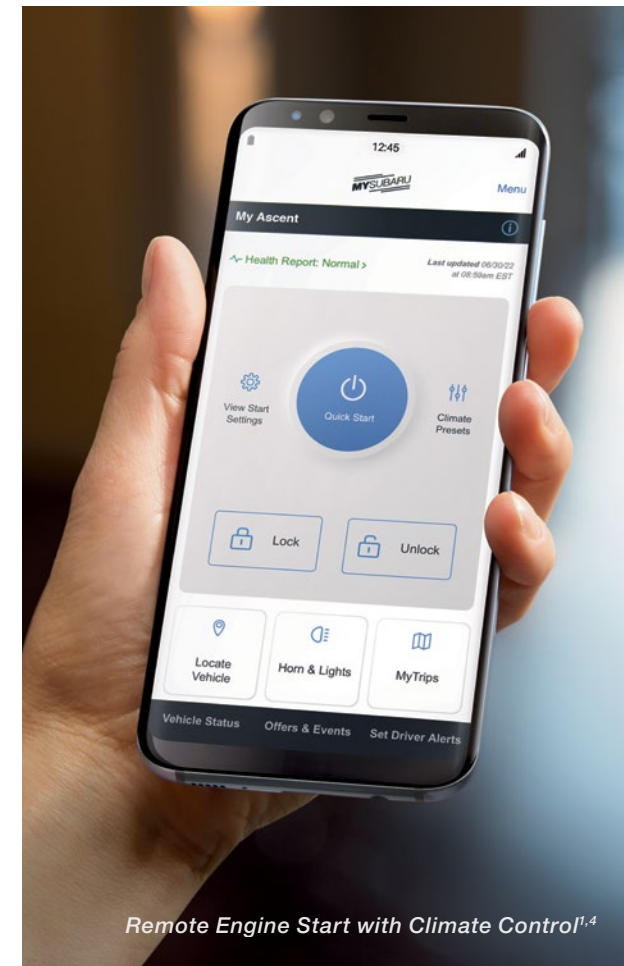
12:45

MYSUBARU

Menu

My Ascent

Health Report: Normal >

Last updated 06/30/22 at 08:50am EST

View Start Settings

Quick Start

Climate Presets

Lock

Unlock

Locate Vehicle

Horn & Lights

MyTrips

Vehicle Status

Offers & Events

Set Driver Alerts

Remote Engine Start with Climate Control$^{1,4}$